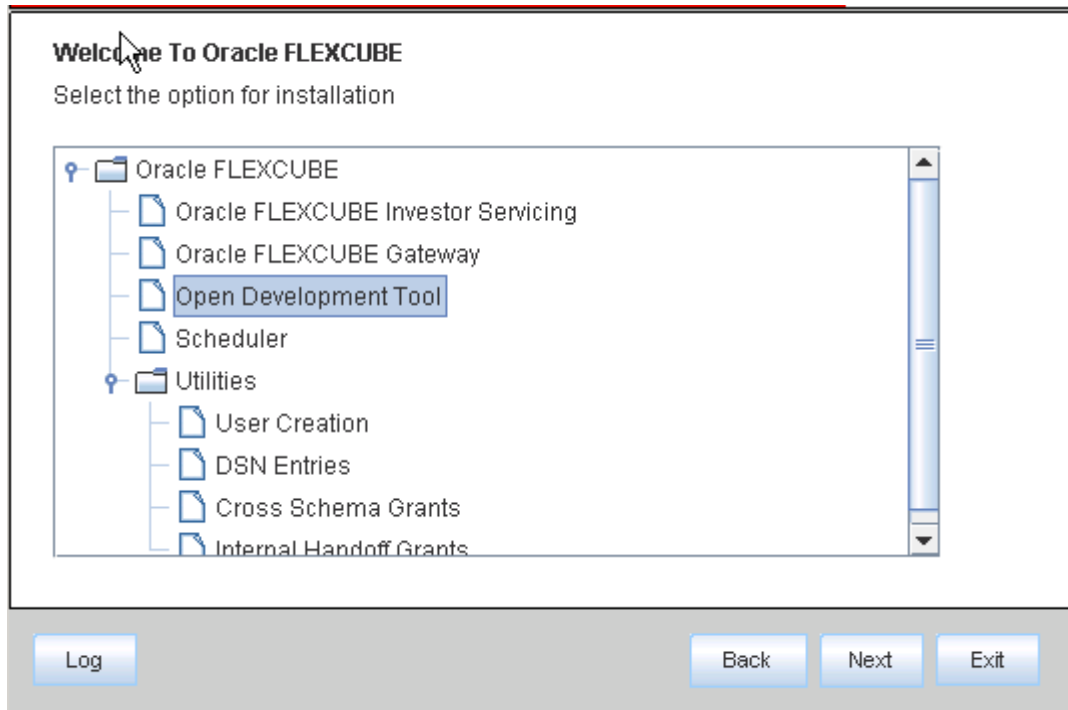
Welcome To Oracle FLEXCUBE
Select the option for installation

Oracle FLEXCUBE
Oracle FLEXCUBE Investor Servicing
Oracle FLEXCUBE Gateway
Open Development Tool
Scheduler
Utilities
User Creation
DSN Entries
Cross Schema Grants
Internal Handoff Grants

Log
Back
Next
Exit